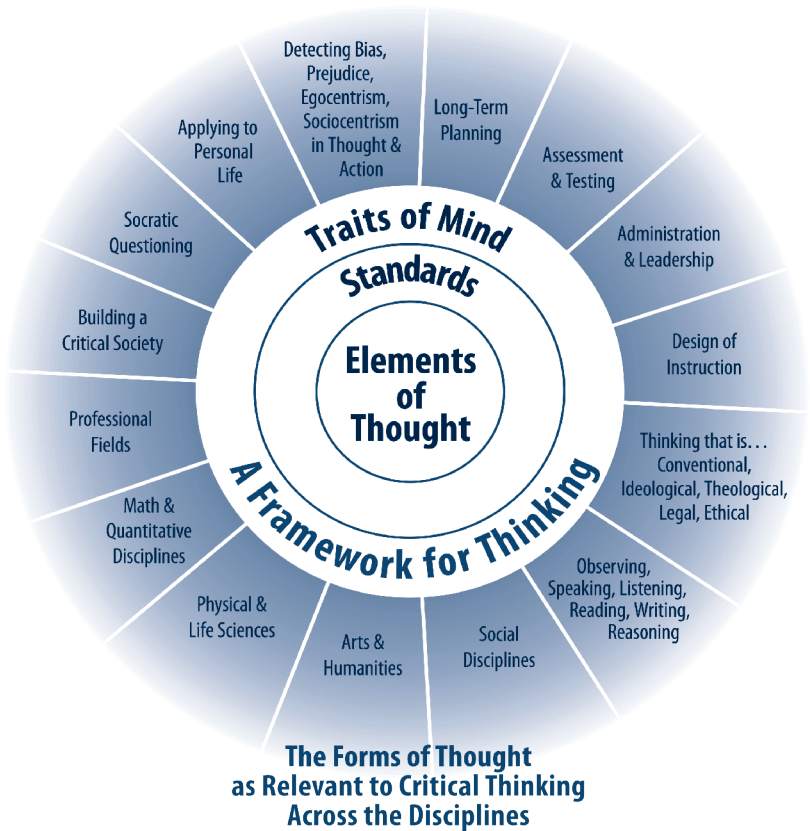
Traits of Mind

Standards

Elements of Thought

A Framework for Thinking

Detecting Bias, Prejudice, Egocentrism, Sociocentrism in Thought & Action

Long-Term Planning

Assessment & Testing

Administration & Leadership

Design of Instruction

Thinking that is… Conventional, Ideological, Theological, Legal, Ethical

Observing, Speaking, Listening, Reading, Writing, Reasoning

Social Disciplines

Arts & Humanities

Physical & Life Sciences

Math & Quantitative Disciplines

Professional Fields

Building a Critical Society

Socratic Questioning

Applying to Personal Life

The Forms of Thought as Relevant to Critical Thinking Across the Disciplines